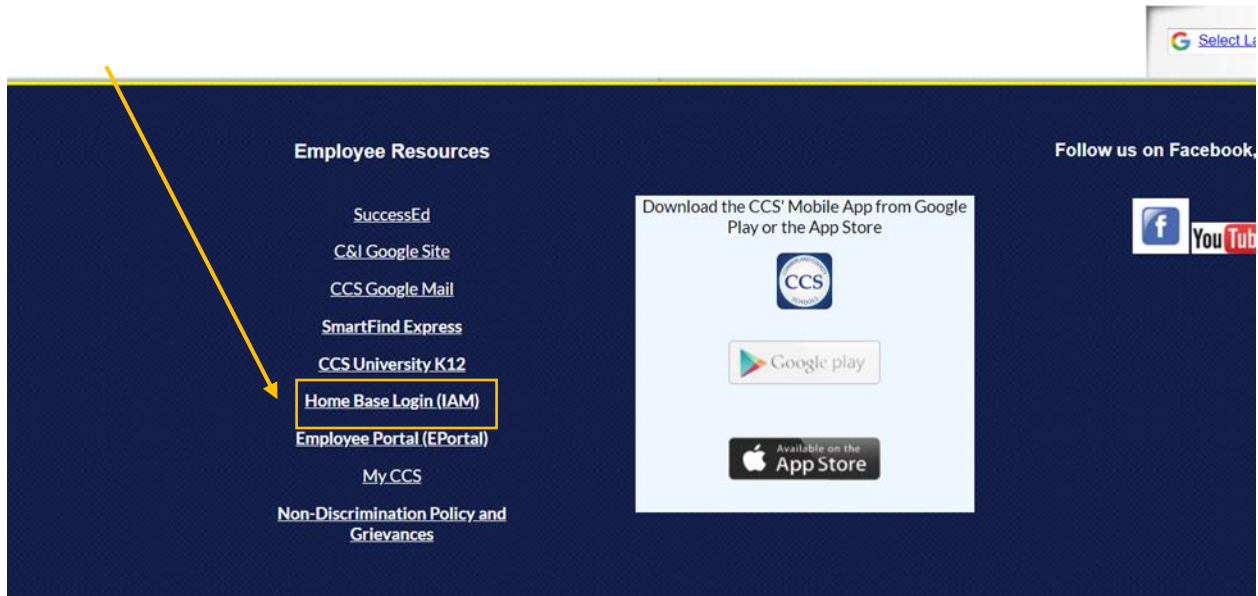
Select La

Employee Resources

SuccessEd

C&I Google Site

CCS Google Mail

SmartFind Express

CCS University K12

Home Base Login (IAM)

Employee Portal (EPortal)

My CCS

Non-Discrimination Policy and Grievances

Download the CCS' Mobile App from Google Play or the App Store

CCS

Google play

Available on the App Store

Follow us on Facebook,

f

YouTub